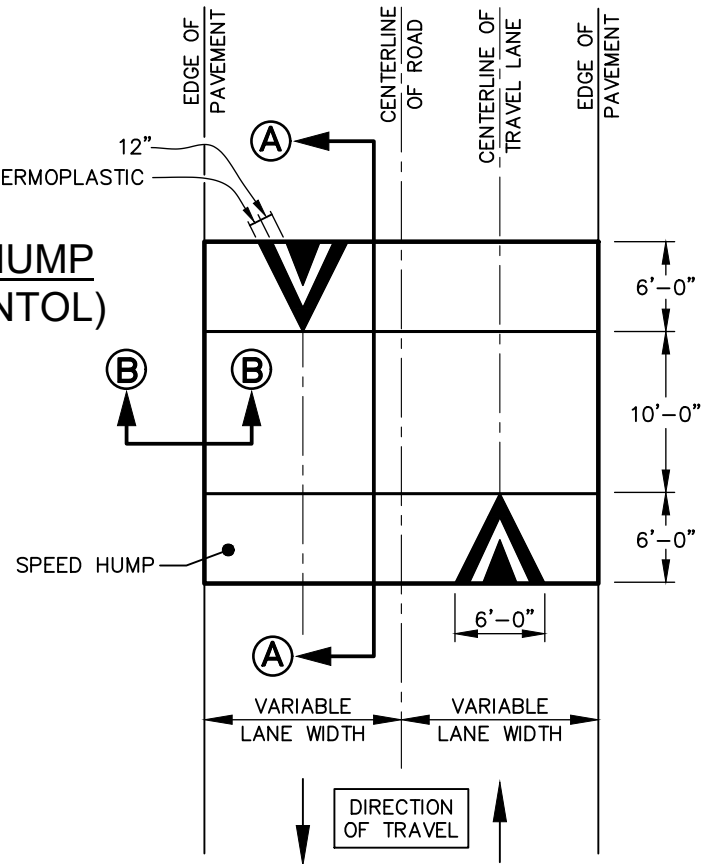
EDGE OF PAVEMENT

CENTERLINE OF ROAD

CENTERLINE OF TRAVEL LANE

EDGE OF PAVEMENT

12"

ERMOPLASTIC

A

UMP

NTOL)

B

B

6'–0"

10'–0"

6'–0"

SPEED HUMP

6'–0"

A

VARIABLE LANE WIDTH

VARIABLE LANE WIDTH

DIRECTION OF TRAVEL